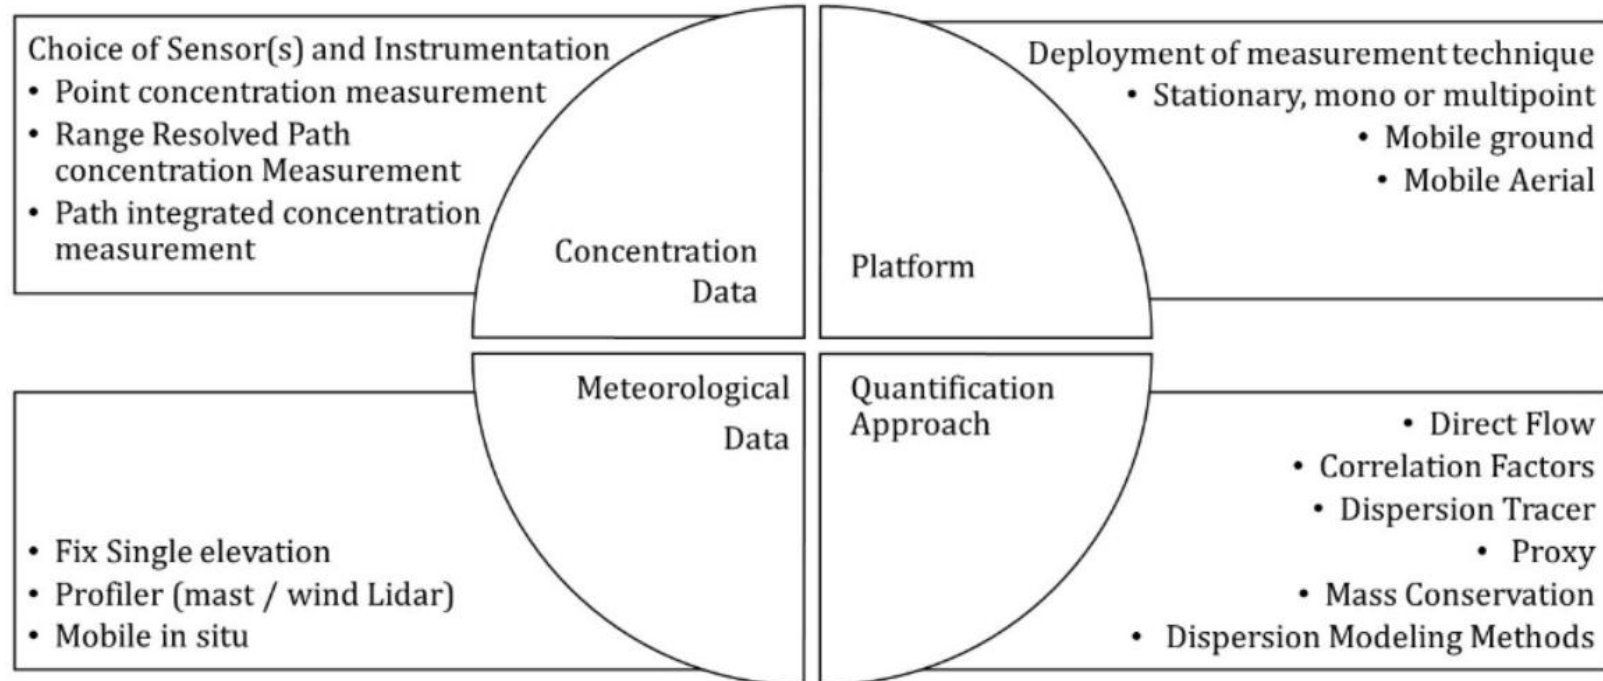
Choice of Sensor(s) and Instrumentation
• Point concentration measurement
• Range Resolved Path concentration Measurement
• Path integrated concentration measurement

Concentration Data

Platform

Deployment of measurement technique
• Stationary, mono or multipoint
• Mobile ground
• Mobile Aerial

Meteorological Data

• Fix Single elevation
• Profiler (mast / wind Lidar)
• Mobile in situ

Quantification Approach

• Direct Flow
• Correlation Factors
• Dispersion Tracer
• Proxy
• Mass Conservation
• Dispersion Modeling Methods